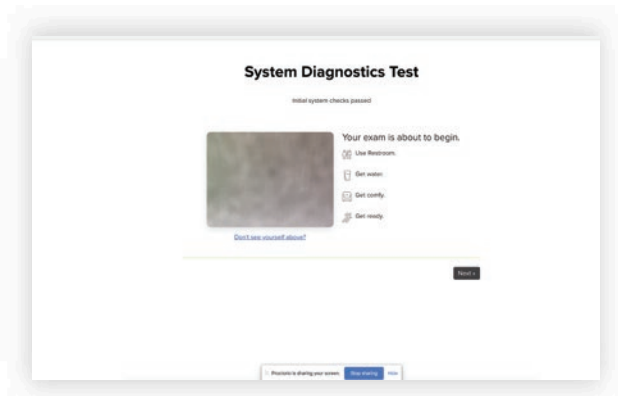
System Diagnostics Test

Initial system checks passed

Your exam is about to begin.

Use Restroom.

Get water.

Get comfy.

Get ready.

Don't see yourself above?

Next »

Proctorio is sharing your screen. Stop sharing Hide